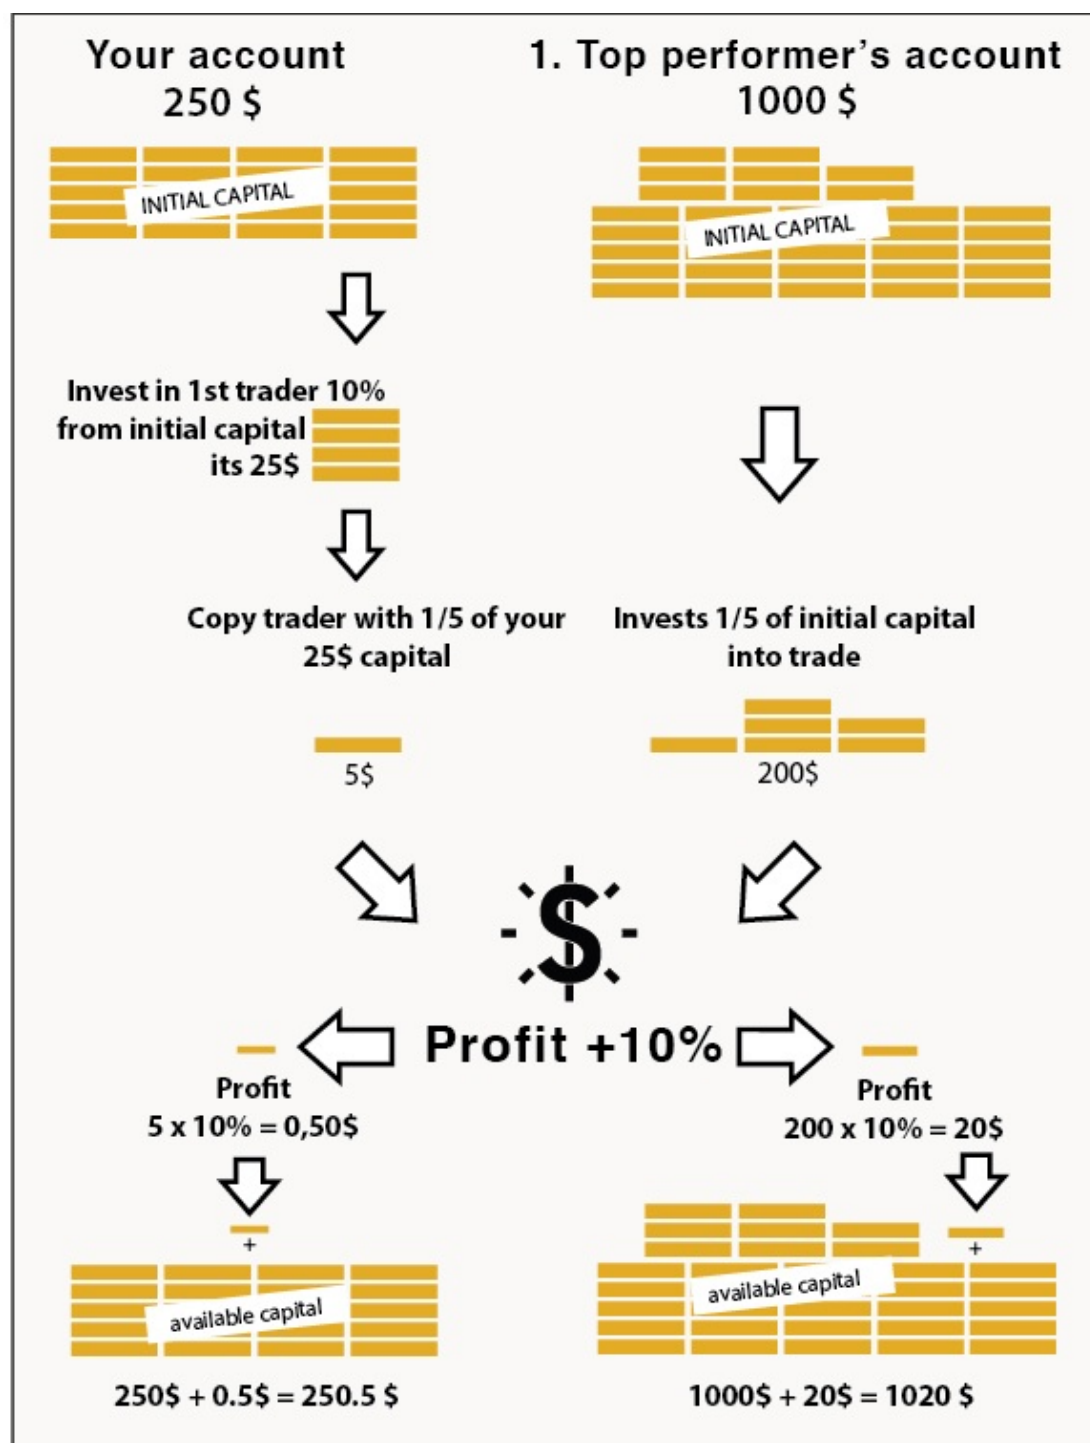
Your account
250 $

1. Top performer's account
1000 $

INITIAL CAPITAL

INITIAL CAPITAL

Invest in 1st trader 10% from initial capital its 25$

Copy trader with 1/5 of your 25$ capital

Invests 1/5 of initial capital into trade

5$

200$

$

Profit +10%

Profit
5 x 10% = 0,50$

Profit
200 x 10% = 20$

+

+

available capital

available capital

250$ + 0.5$ = 250.5 $

1000$ + 20$ = 1020 $